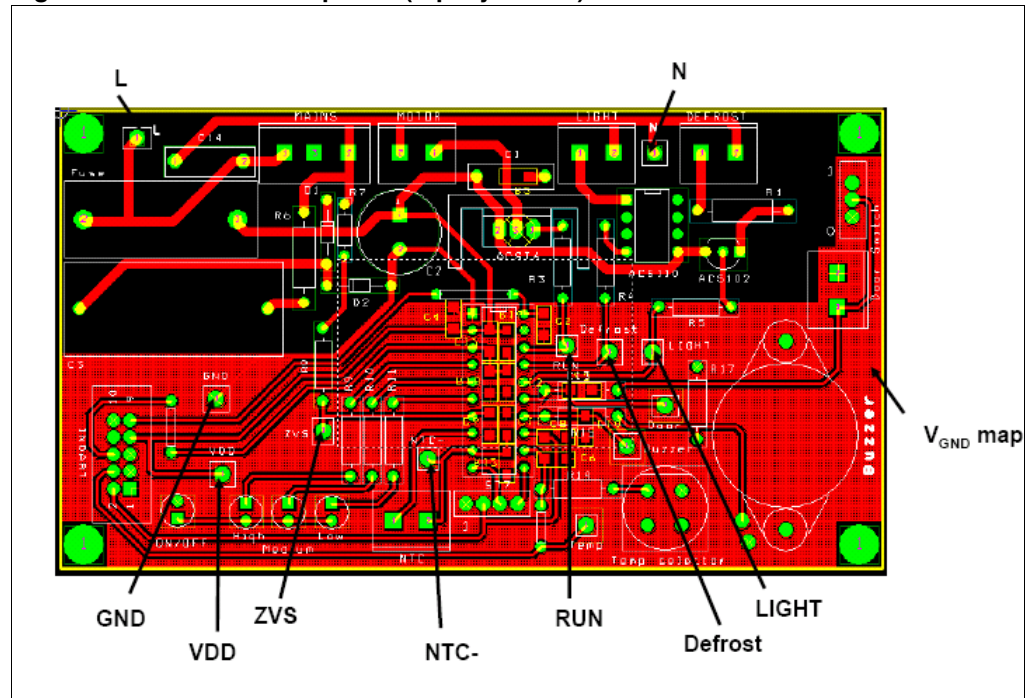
L
N
L
N
MAINS
MOTOR
LIGHT
DEFROST
C14
Fuse
D1
R7
R6
C1
R2
R1
J
ACST4
R3
ACS110
ACS102
C2
D2
R4
R5
Door Switch
C4
Defrost
LIGHT
C5
GND
RUN
R17
DIP
Door
Buzzer
ZVS
VDD
NTC-
ON/OFF
High
Medium
Low
NTC
Temp
Temp selector
V$_{GND}$ map
GND
VDD
ZVS
NTC-
RUN
Defrost
LIGHT